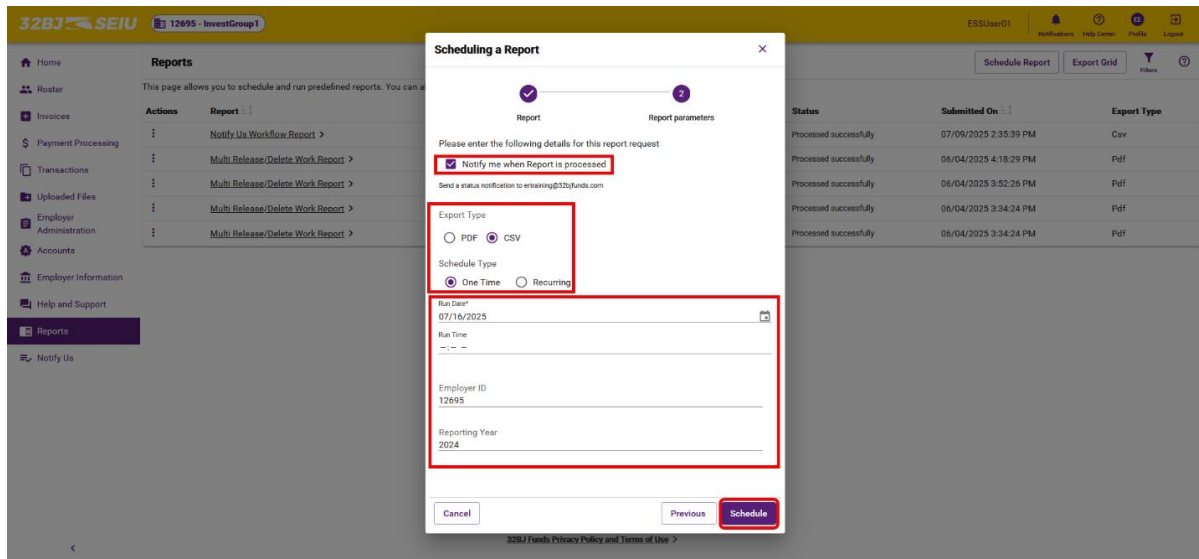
32BJ SEIU 12695 - InvestGroup1

ESSUser01 Notifications Help Center Profile Logout

Home
Roster
Invoices
Payment Processing
Transactions
Uploaded Files
Employer Administration
Accounts
Employer Information
Help and Support
Reports
Notify Us

Reports

This page allows you to schedule and run predefined reports. You can a

Schedule Report Export Grid Filters

| Actions | Report | Status | Submitted On | Export Type |
|---|---|---|---|---|
| ⋮ | Notify Us Workflow Report > | Processed successfully | 07/09/2025 2:35:39 PM | Csv |
| ⋮ | Multi Release/Delete Work Report > | Processed successfully | 06/04/2025 4:18:29 PM | Pdf |
| ⋮ | Multi Release/Delete Work Report > | Processed successfully | 06/04/2025 3:52:26 PM | Pdf |
| ⋮ | Multi Release/Delete Work Report > | Processed successfully | 06/04/2025 3:34:24 PM | Pdf |
| ⋮ | Multi Release/Delete Work Report > | Processed successfully | 06/04/2025 3:34:24 PM | Pdf |

Scheduling a Report ×

Report 2 Report parameters

Please enter the following details for this report request

Notify me when Report is processed

Send a status notification to ertraining@32bjfunds.com

Export Type

PDF CSV

Schedule Type

One Time Recurring

Run Date*
07/16/2025

Run Time
--:-- --

Employer ID
12695

Reporting Year
2024

Cancel Previous Schedule

32BJ Funds Privacy Policy and Terms of Use >